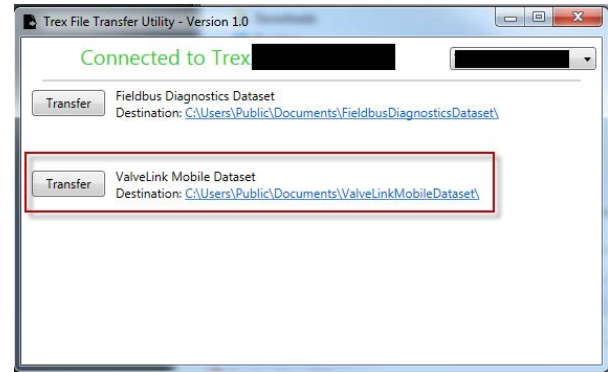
Trex File Transfer Utility - Version 1.0

Connected to Trex

Transfer
Fieldbus Diagnostics Dataset
Destination: C:\Users\Public\Documents\FieldbusDiagnosticsDataset\

Transfer
ValveLink Mobile Dataset
Destination: C:\Users\Public\Documents\ValveLinkMobileDataset\